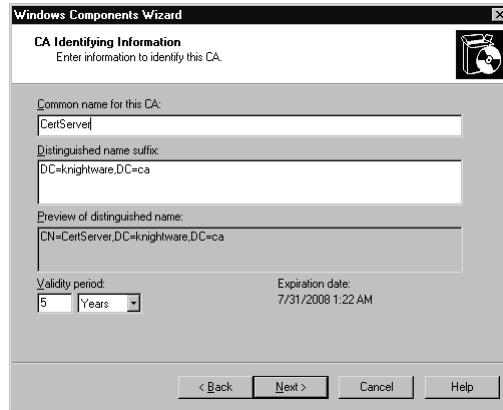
Windows Components Wizard

CA Identifying Information
Enter information to identify this CA.

Common name for this CA:
CertServer

Distinguished name suffix:
DC=knightware,DC=ca

Preview of distinguished name:
CN=CertServer,DC=knightware,DC=ca

Validity period:
5 Years

Expiration date:
7/31/2008 1:22 AM

< Back
Next >
Cancel
Help